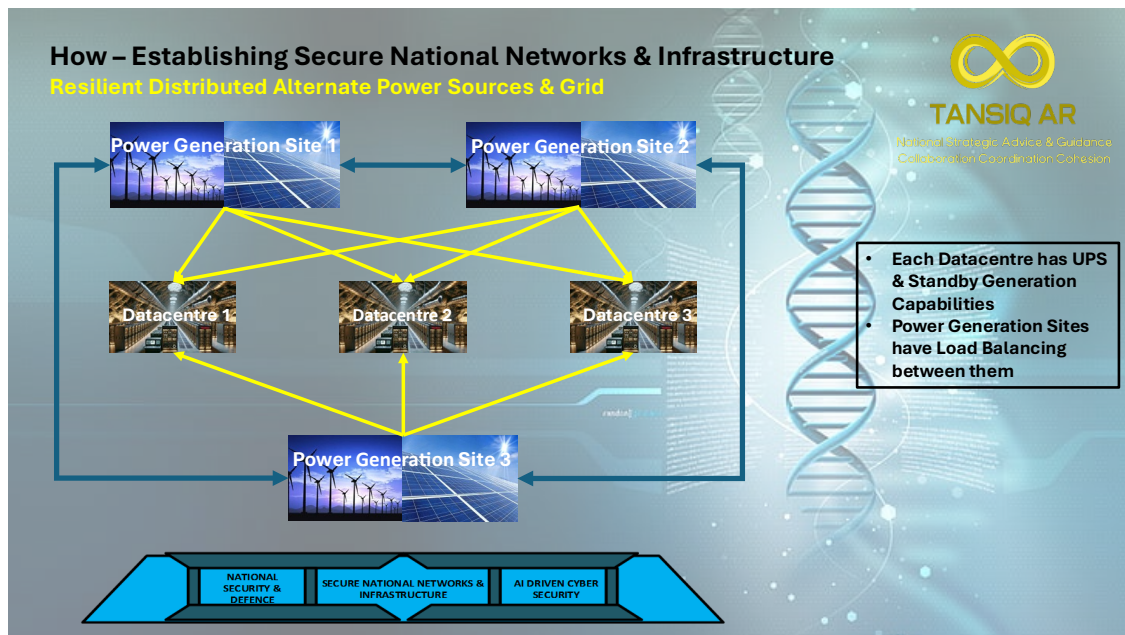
How – Establishing Secure National Networks & Infrastructure

Resilient Distributed Alternate Power Sources & Grid

TANSIQ AR

National Strategic Advice & Guidance
Collaboration Coordination Cohesion

Power Generation Site 1

Power Generation Site 2

Datacentre 1

Datacentre 2

Datacentre 3

Power Generation Site 3

- Each Datacentre has UPS & Standby Generation Capabilities
- Power Generation Sites have Load Balancing between them

NATIONAL SECURITY & DEFENCE

SECURE NATIONAL NETWORKS & INFRASTRUCTURE

AI DRIVEN CYBER SECURITY